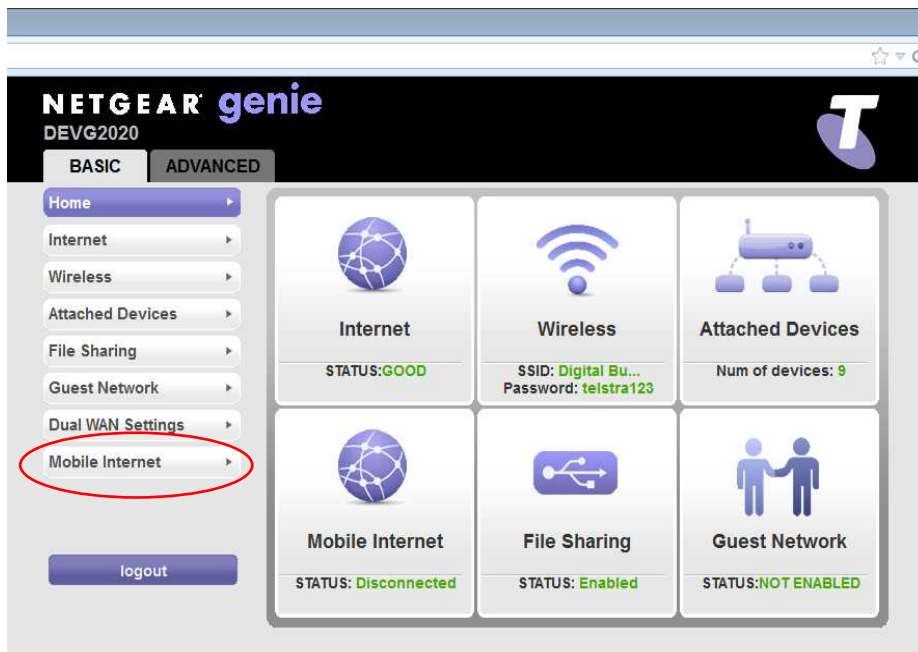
NETGEAR genie
DEVG2020

BASIC
ADVANCED

Home
Internet
Wireless
Attached Devices
File Sharing
Guest Network
Dual WAN Settings
Mobile Internet

logout

Internet
STATUS:GOOD

Wireless
SSID: Digital Bu...
Password: telstra123

Attached Devices
Num of devices: 9

Mobile Internet
STATUS: Disconnected

File Sharing
STATUS: Enabled

Guest Network
STATUS:NOT ENABLED